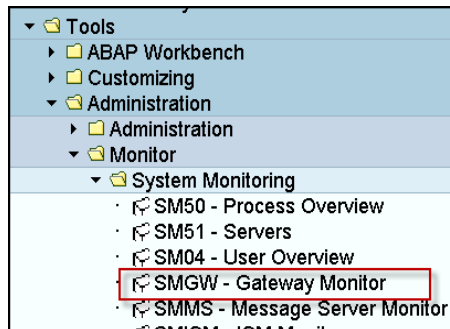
Tools
ABAP Workbench
Customizing
Administration
Administration
Monitor
System Monitoring
SM50 - Process Overview
SM51 - Servers
SM04 - User Overview
SMGW - Gateway Monitor
SMMS - Message Server Monitor
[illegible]